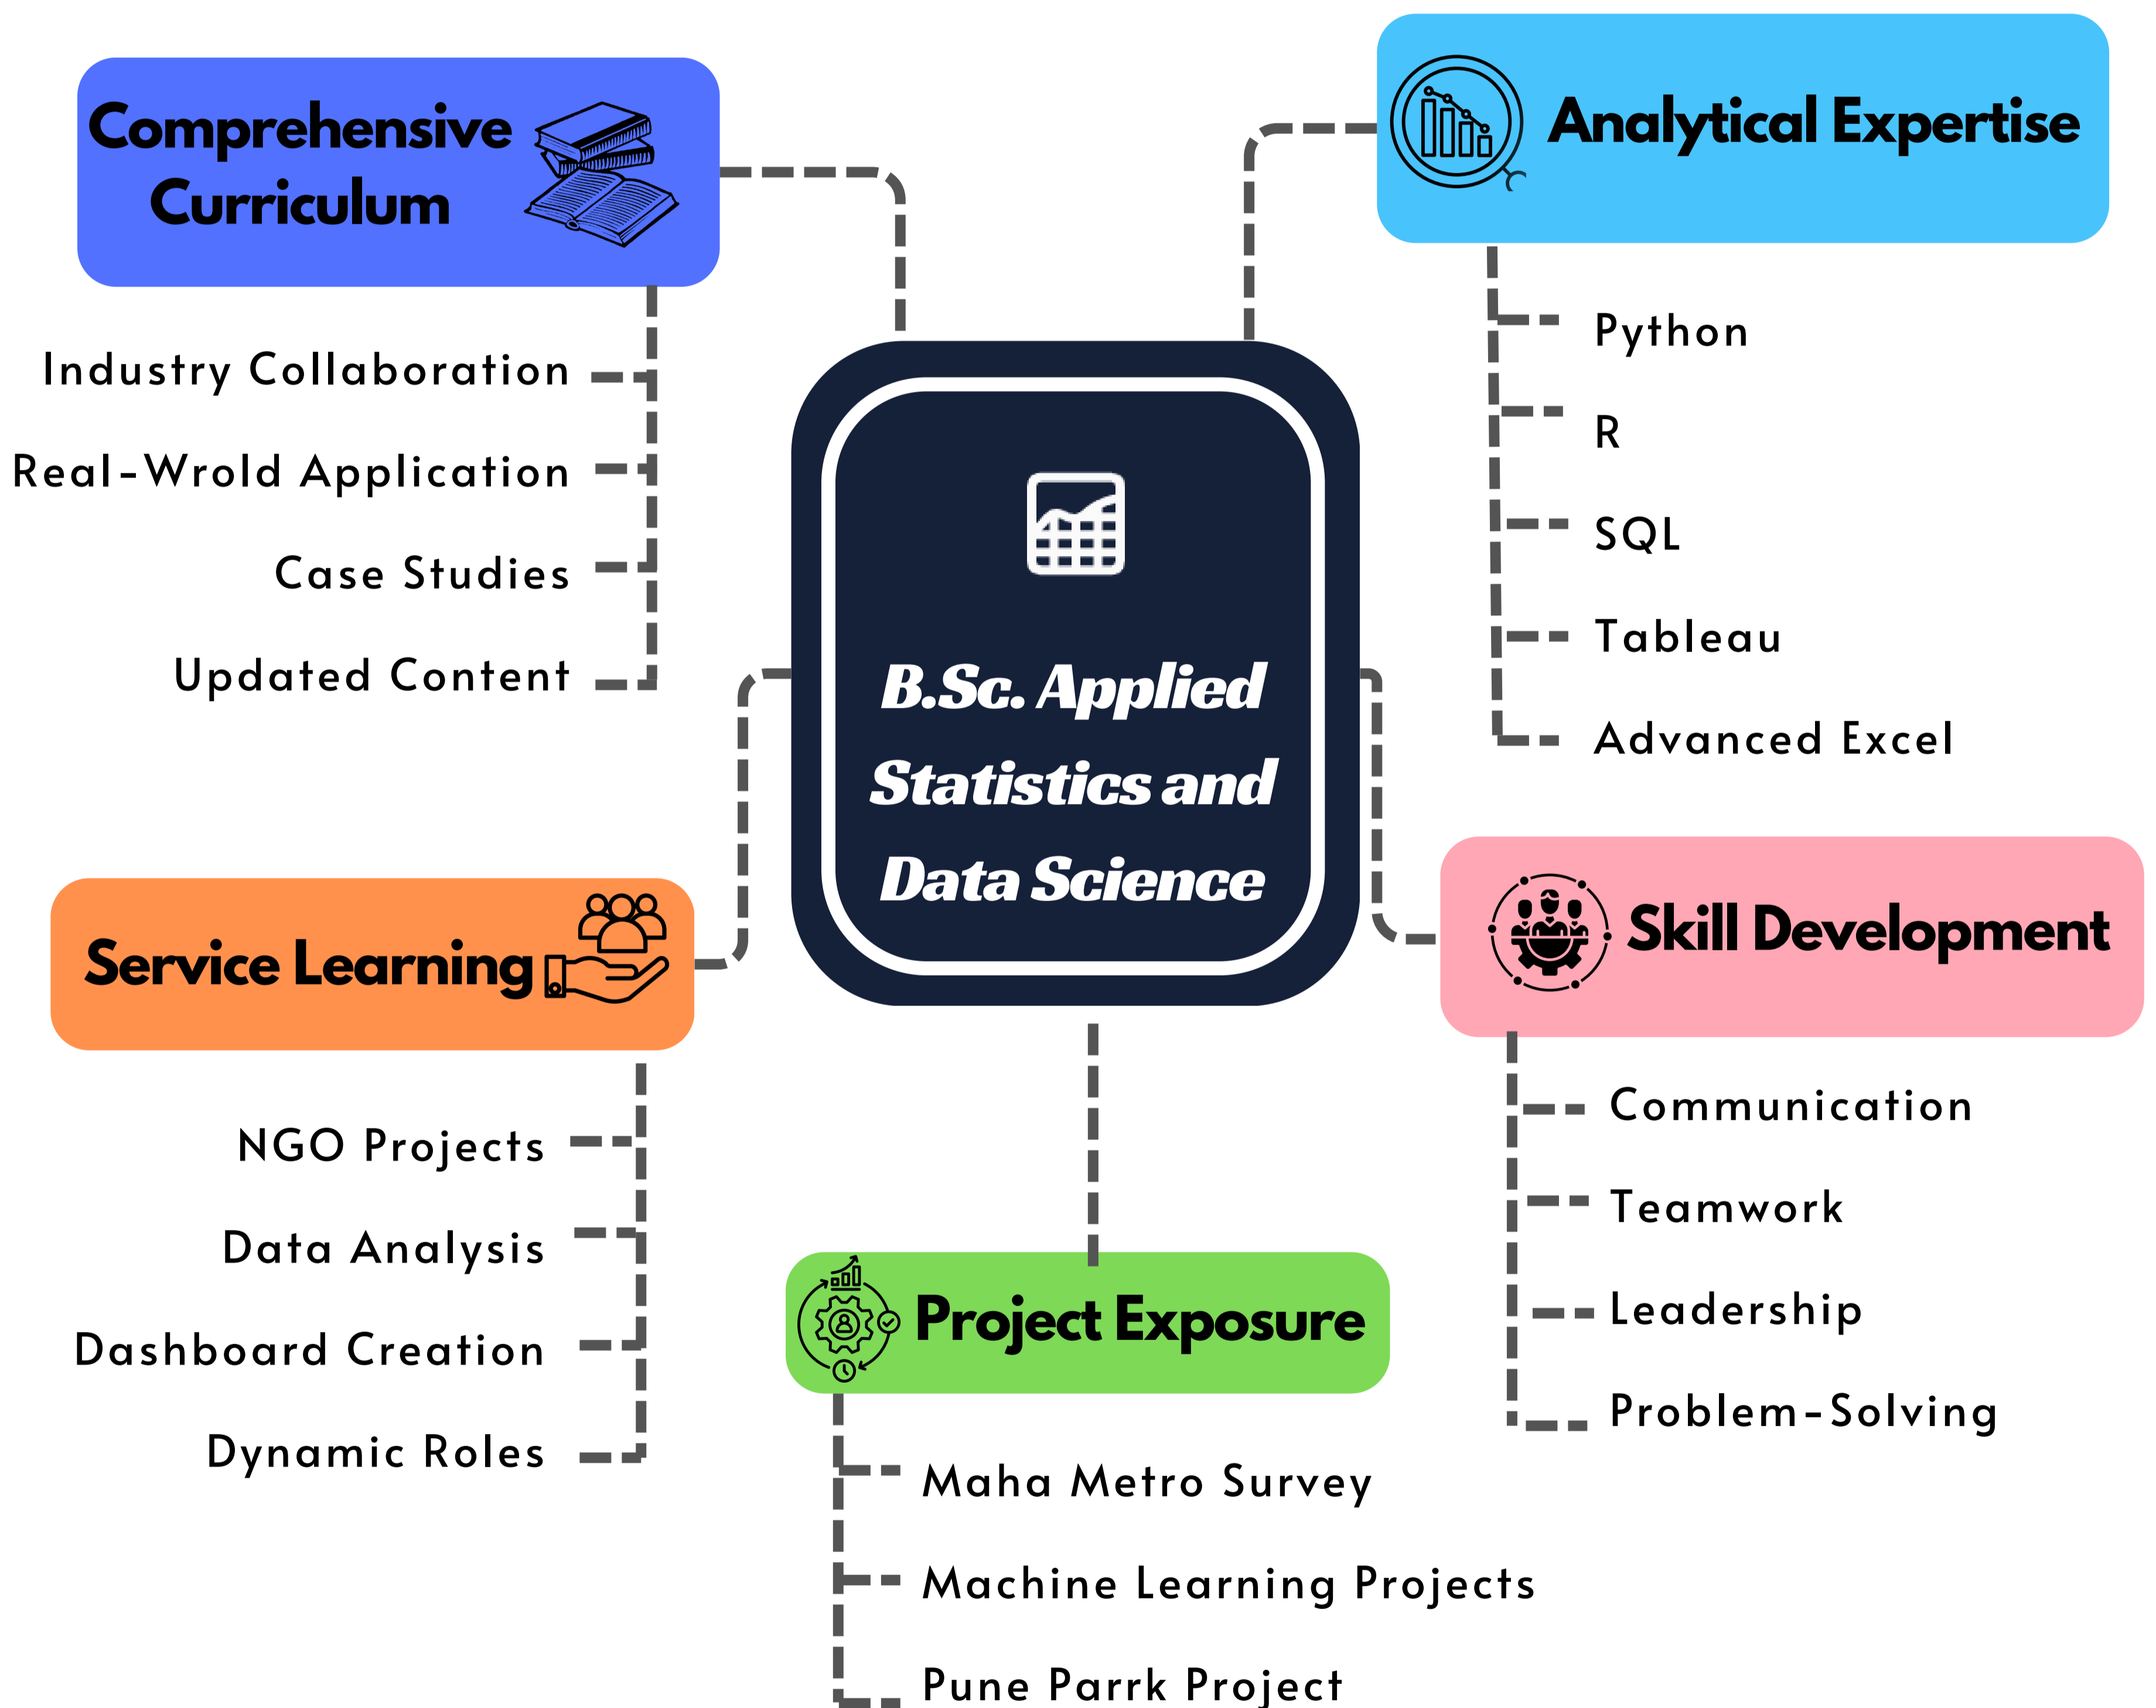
Comprehensive Curriculum

Industry Collaboration

Real-Wrold Application

Case Studies

Updated Content

Analytical Expertise

Python

R

SQL

Tableau

Advanced Excel

B.Sc. Applied Statistics and Data Science

Service Learning

NGO Projects

Data Analysis

Dashboard Creation

Dynamic Roles

Skill Development

Communication

Teamwork

Leadership

Problem-Solving

Project Exposure

Maha Metro Survey

Machine Learning Projects

Pune Parrk Project